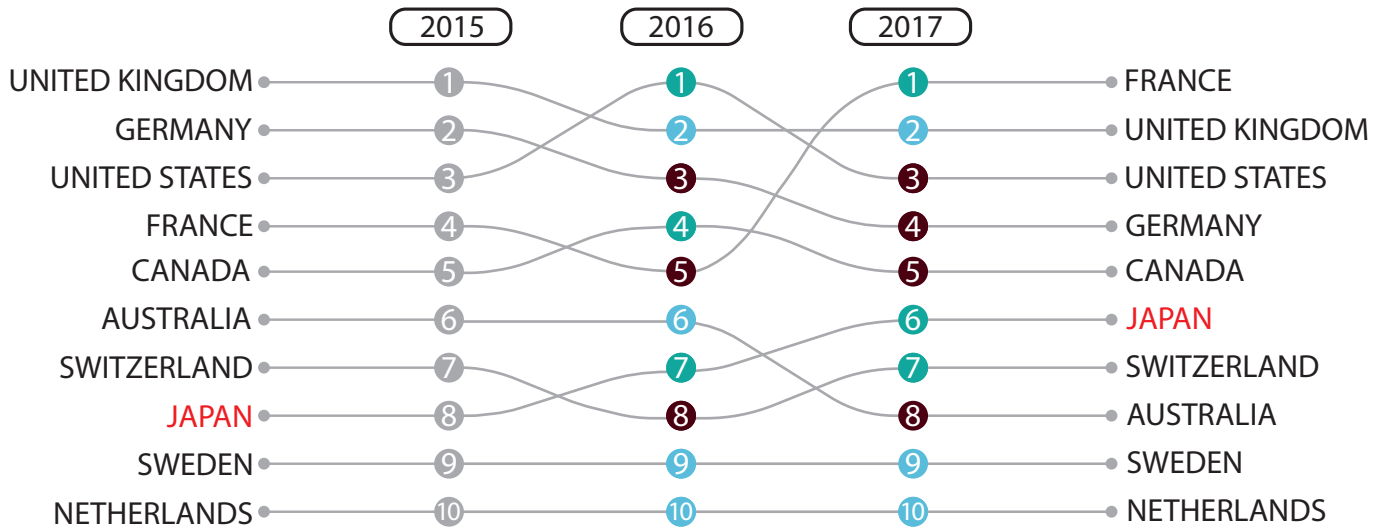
2015
2016
2017

UNITED KINGDOM
GERMANY
UNITED STATES
FRANCE
CANADA
AUSTRALIA
SWITZERLAND
JAPAN
SWEDEN
NETHERLANDS

1
2
3
4
5
6
7
8
9
10

1
2
3
4
5
6
7
8
9
10

1
2
3
4
5
6
7
8
9
10

FRANCE
UNITED KINGDOM
UNITED STATES
GERMANY
CANADA
JAPAN
SWITZERLAND
AUSTRALIA
SWEDEN
NETHERLANDS